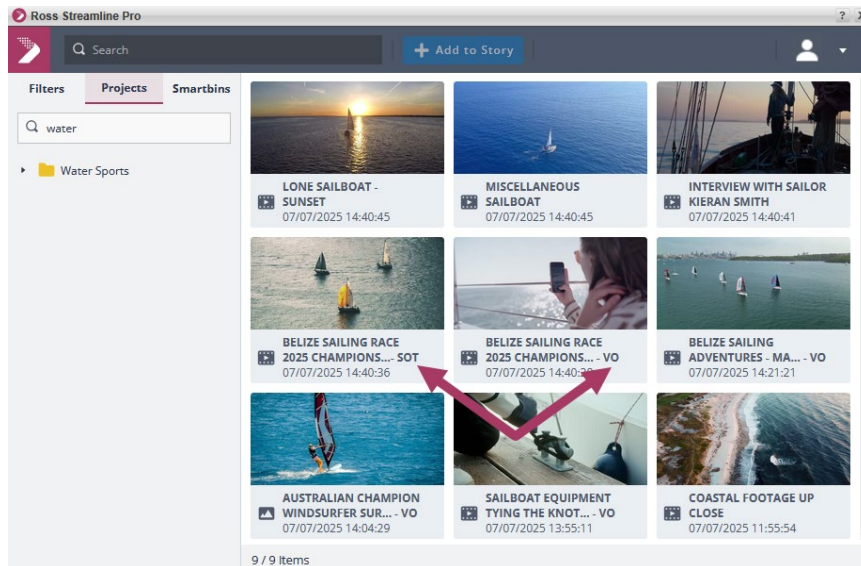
Ross Streamline Pro

?

Search

Add to Story

Filters

Projects

Smartbins

water

Water Sports

LONE SAILBOAT - SUNSET
07/07/2025 14:40:45

MISCELLANEOUS SAILBOAT
07/07/2025 14:40:45

INTERVIEW WITH SAILOR KIERAN SMITH
07/07/2025 14:40:41

BELIZE SAILING RACE 2025 CHAMPIONS...- SOT
07/07/2025 14:40:36

BELIZE SAILING RACE 2025 CHAMPIONS... - VO
07/07/2025 14:40:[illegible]

BELIZE SAILING ADVENTURES - MA... - VO
07/07/2025 14:21:21

AUSTRALIAN CHAMPION WINDSURFER SUR... - VO
07/07/2025 14:04:29

SAILBOAT EQUIPMENT TYING THE KNOT... - VO
07/07/2025 13:55:11

COASTAL FOOTAGE UP CLOSE
07/07/2025 11:55:54

9 / 9 Items